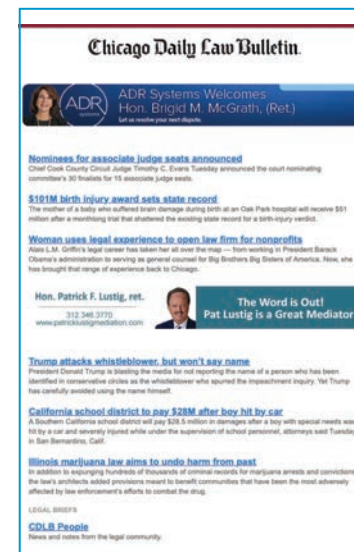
Chicago Daily Law Bulletin.

ADR

ADR Systems Welcomes Hon. Brigid M. McGrath, (Ret.)

Let us resolve your next dispute.

Nominees for associate judge seats announced

Chief Cook County Circuit Judge Timothy C. Evans Tuesday announced the court nominating committee's 30 finalists for 15 associate judge seats.

$101M birth injury award sets state record

The mother of a baby who suffered brain damage during birth at an Oak Park hospital will receive $101 million after a monthlong trial that shattered the existing state record for a birth-injury verdict.

Woman uses legal experience to open law firm for nonprofits

Alais L.M. Griffin's legal career has taken her all over the map — from working in President Barack Obama's administration to serving as general counsel for Big Brothers Big Sisters of America. Now, she has brought that range of experience back to Chicago.

Hon. Patrick F. Lustig, ret.

312.346.3770
www.patricklustigmediation.com

The Word is Out!
Pat Lustig is a Great Mediator

Trump attacks whistleblower, but won't say name

President Donald Trump is blasting the media for not reporting the name of a person who has been identified in conservative circles as the whistleblower who spurred the impeachment inquiry. Yet Trump has carefully avoided using the name himself.

California school district to pay $28M after boy hit by car

A Southern California school district will pay $28.5 million in damages after a boy with special needs was hit by a car and severely injured while under the supervision of school personnel, attorneys said Tuesday in San Bernardino, Calif.

Illinois marijuana law aims to undo harm from past

In addition to expunging hundreds of thousands of criminal records for marijuana arrests and convictions, the law's architects added provisions meant to benefit communities that have been the most adversely affected by law enforcement's efforts to combat the drug.

LEGAL BRIEFS

CDLB People

News and notes from the legal community.